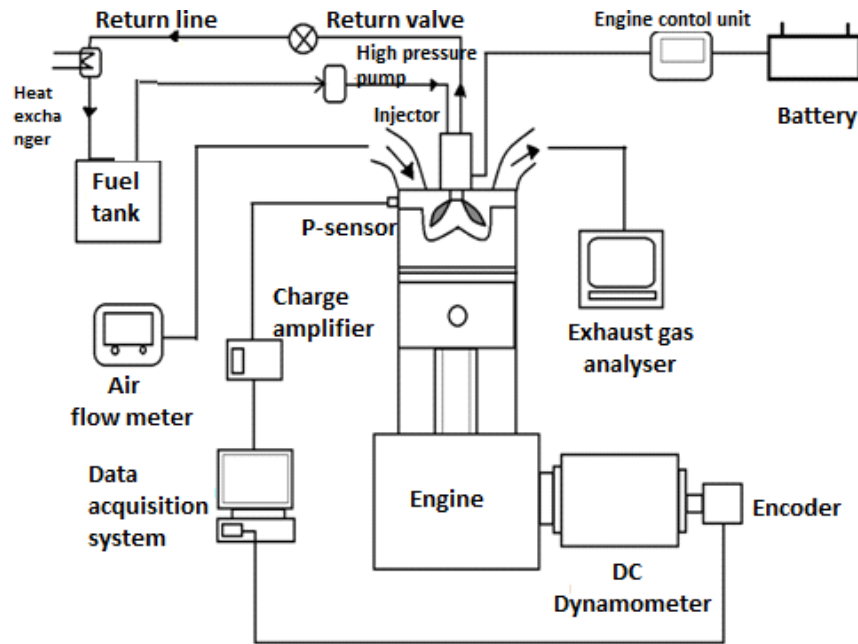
Return line
Return valve
Engine contol unit
Heat exchanger
High pressure pump
Battery
Injector
Fuel tank
P-sensor
Charge amplifier
Exhaust gas analyser
Air flow meter
Data acquisition system
Engine
Encoder
DC Dynamometer